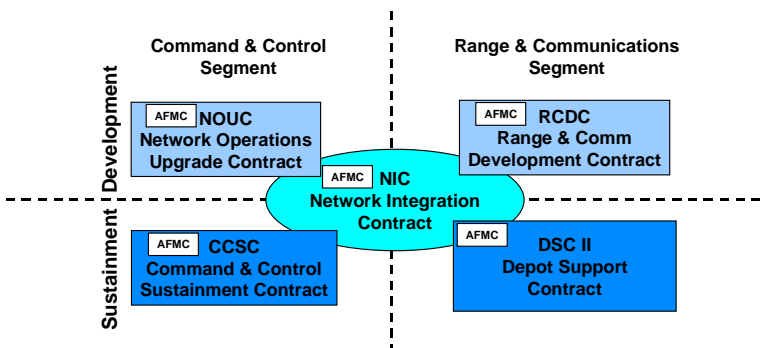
Command & Control Segment

Range & Communications Segment

Development

Sustainment

AFMC NOUC
Network Operations Upgrade Contract

AFMC RCDC
Range & Comm Development Contract

AFMC NIC
Network Integration Contract

AFMC CCSC
Command & Control Sustainment Contract

AFMC DSC II
Depot Support Contract